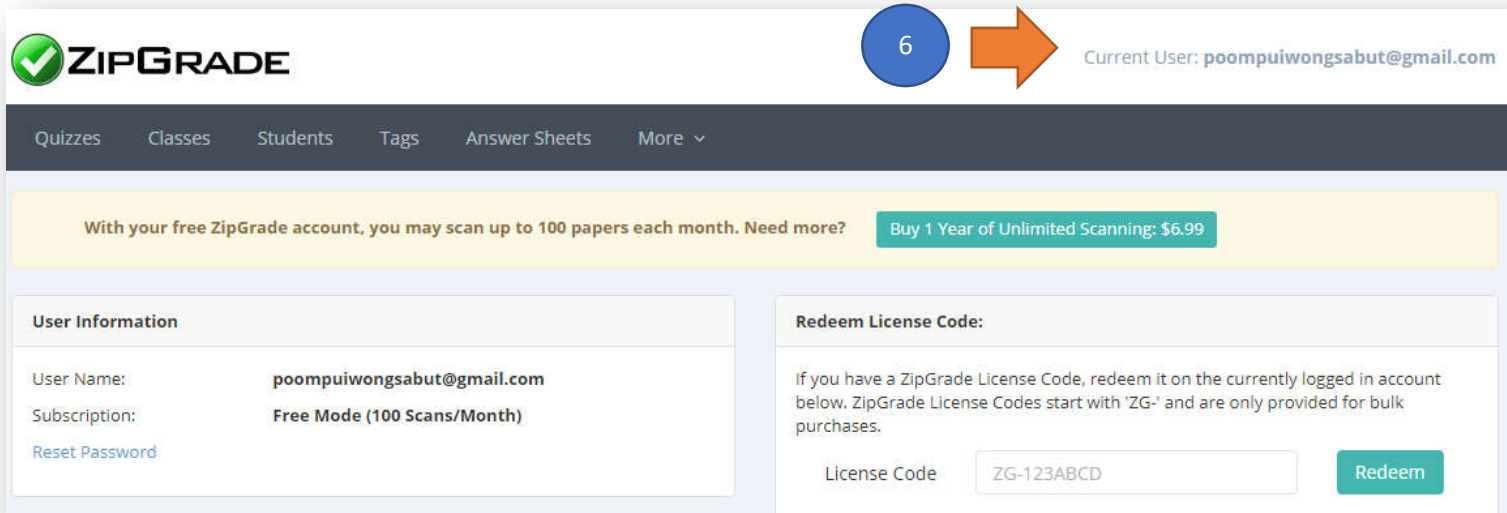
ZIPGRADE

6

Current User: poompuiwongsabut@gmail.com

Quizzes Classes Students Tags Answer Sheets More

With your free ZipGrade account, you may scan up to 100 papers each month. Need more? Buy 1 Year of Unlimited Scanning: $6.99

User Information

User Name: poompuiwongsabut@gmail.com
Subscription: Free Mode (100 Scans/Month)
Reset Password

Redeem License Code:

If you have a ZipGrade License Code, redeem it on the currently logged in account below. ZipGrade License Codes start with 'ZG-' and are only provided for bulk purchases.

License Code ZG-123ABCD Redeem